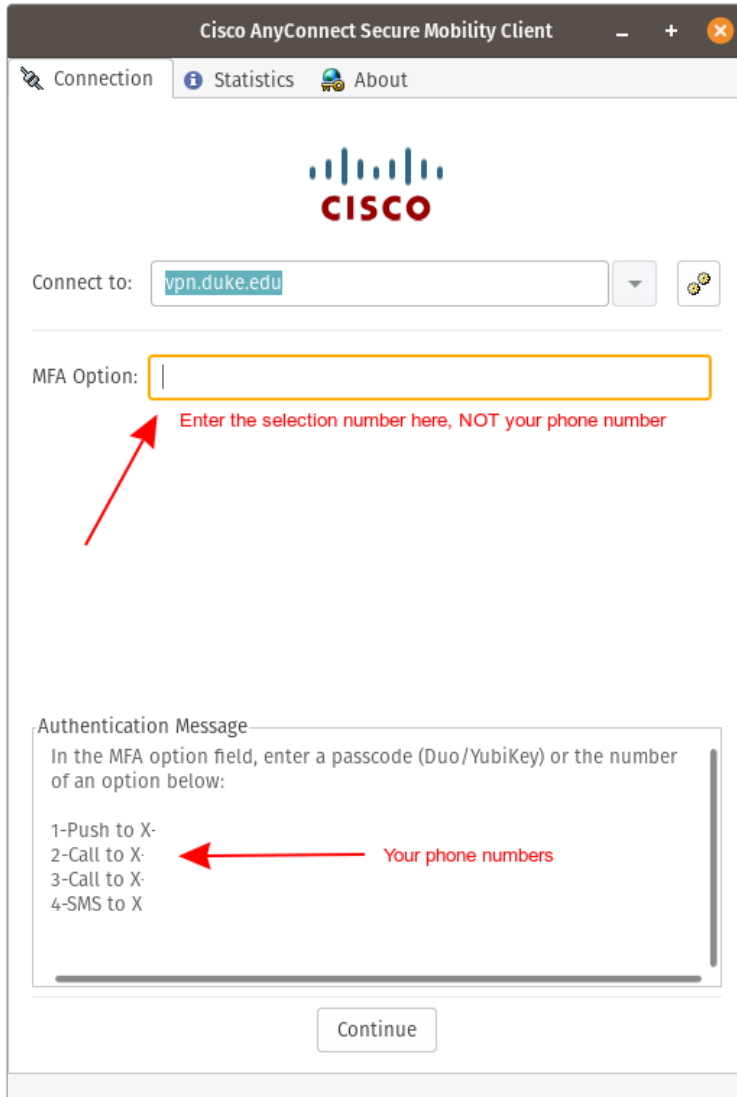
Cisco AnyConnect Secure Mobility Client

Connection Statistics About

CISCO

Connect to: vpn.duke.edu

MFA Option:

Enter the selection number here, NOT your phone number

Authentication Message

In the MFA option field, enter a passcode (Duo/YubiKey) or the number of an option below:

1-Push to X-
2-Call to X-
3-Call to X-
4-SMS to X

Your phone numbers

Continue